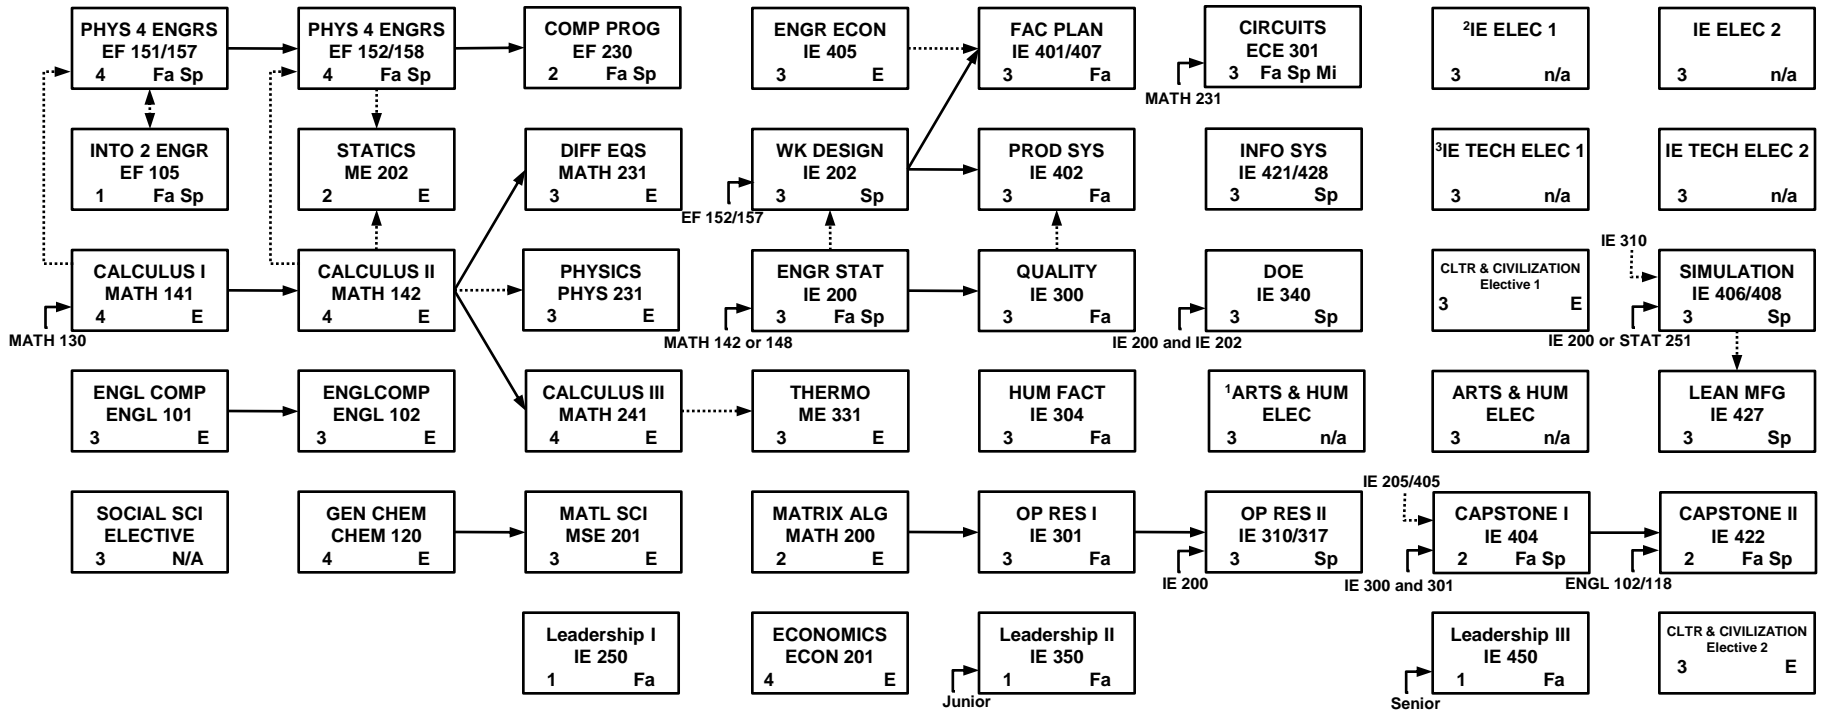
PHYS 4 ENGRS
EF 151/157
4 Fa Sp

PHYS 4 ENGRS
EF 152/158
4 Fa Sp

COMP PROG
EF 230
2 Fa Sp

ENGR ECON
IE 405
3 E

FAC PLAN
IE 401/407
3 Fa

CIRCUITS
ECE 301
3 Fa Sp Mi

MATH 231

²IE ELEC 1
3 n/a

IE ELEC 2
3 n/a

INTO 2 ENGR
EF 105
1 Fa Sp

STATICS
ME 202
2 E

DIFF EQS
MATH 231
3 E

EF 152/157

WK DESIGN
IE 202
3 Sp

PROD SYS
IE 402
3 Fa

INFO SYS
IE 421/428
3 Sp

³IE TECH ELEC 1
3 n/a

IE TECH ELEC 2
3 n/a

CALCULUS I
MATH 141
4 E

MATH 130

CALCULUS II
MATH 142
4 E

PHYSICS
PHYS 231
3 E

ENGR STAT
IE 200
3 Fa Sp

MATH 142 or 148

QUALITY
IE 300
3 Fa

DOE
IE 340
3 Sp

IE 200 and IE 202

CLTR & CIVILIZATION
Elective 1
3 E

IE 310

SIMULATION
IE 406/408
3 Sp

IE 200 or STAT 251

ENGL COMP
ENGL 101
3 E

ENGLCOMP
ENGL 102
3 E

CALCULUS III
MATH 241
4 E

THERMO
ME 331
3 E

HUM FACT
IE 304
3 Fa

¹ARTS & HUM
ELEC
3 n/a

ARTS & HUM
ELEC
3 n/a

LEAN MFG
IE 427
3 Sp

SOCIAL SCI
ELECTIVE
3 N/A

GEN CHEM
CHEM 120
4 E

MATL SCI
MSE 201
3 E

MATRIX ALG
MATH 200
2 E

OP RES I
IE 301
3 Fa

OP RES II
IE 310/317
3 Sp

IE 200

IE 205/405

CAPSTONE I
IE 404
2 Fa Sp

IE 300 and 301

CAPSTONE II
IE 422
2 Fa Sp

ENGL 102/118

Leadership I
IE 250
1 Fa

ECONOMICS
ECON 201
4 E

Leadership II
IE 350
1 Fa

Junior

Leadership III
IE 450
1 Fa

Senior

CLTR & CIVILIZATION
Elective 2
3 E